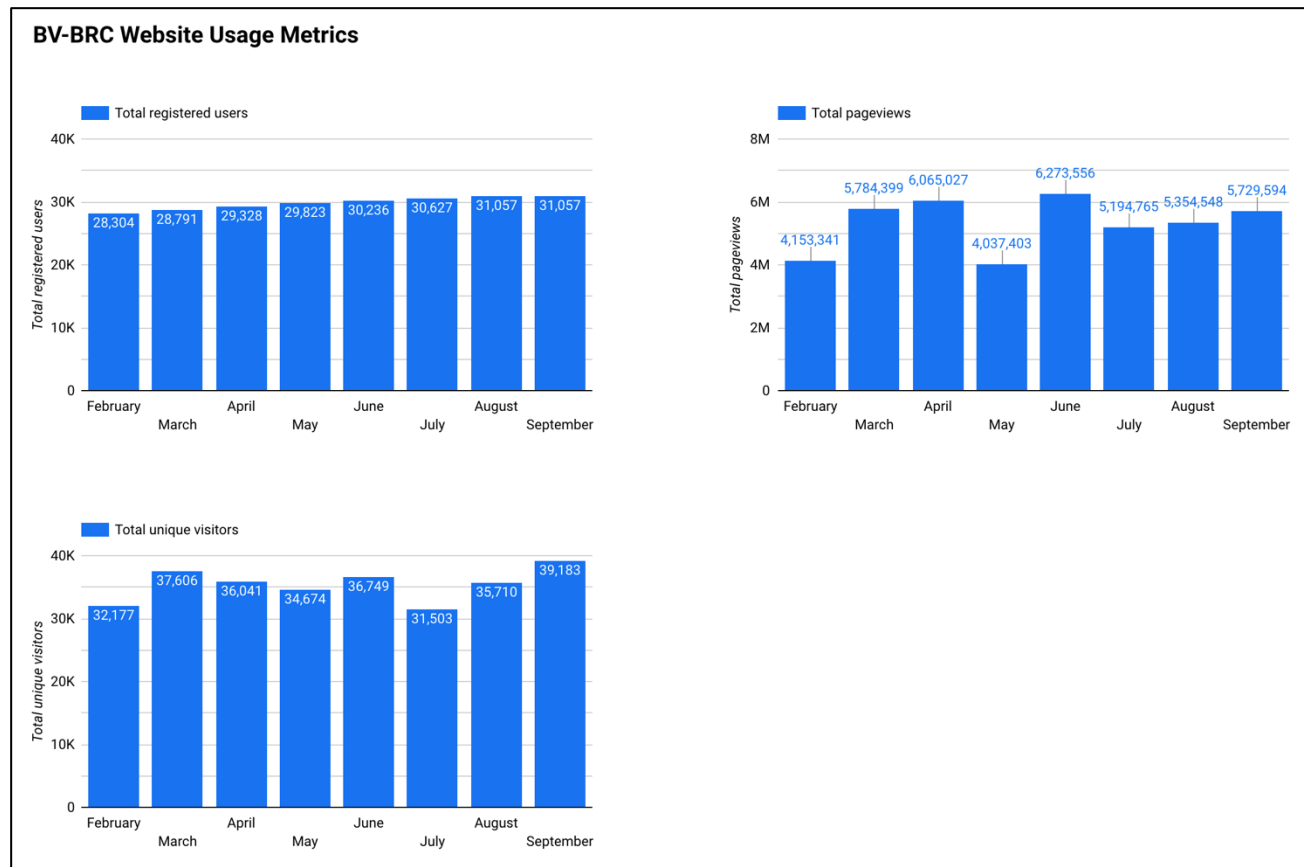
BV-BRC Website Usage Metrics

Total registered users

Total registered users

40K
30K
20K
10K
0

28,304
28,791
29,328
29,823
30,236
30,627
31,057
31,057

February
March
April
May
June
July
August
September

Total pageviews

Total pageviews

8M
6M
4M
2M
0

4,153,341
5,784,399
6,065,027
4,037,403
6,273,556
5,194,765
5,354,548
5,729,594

February
March
April
May
June
July
August
September

Total unique visitors

Total unique visitors

40K
30K
20K
10K
0

32,177
37,606
36,041
34,674
36,749
31,503
35,710
39,183

February
March
April
May
June
July
August
September